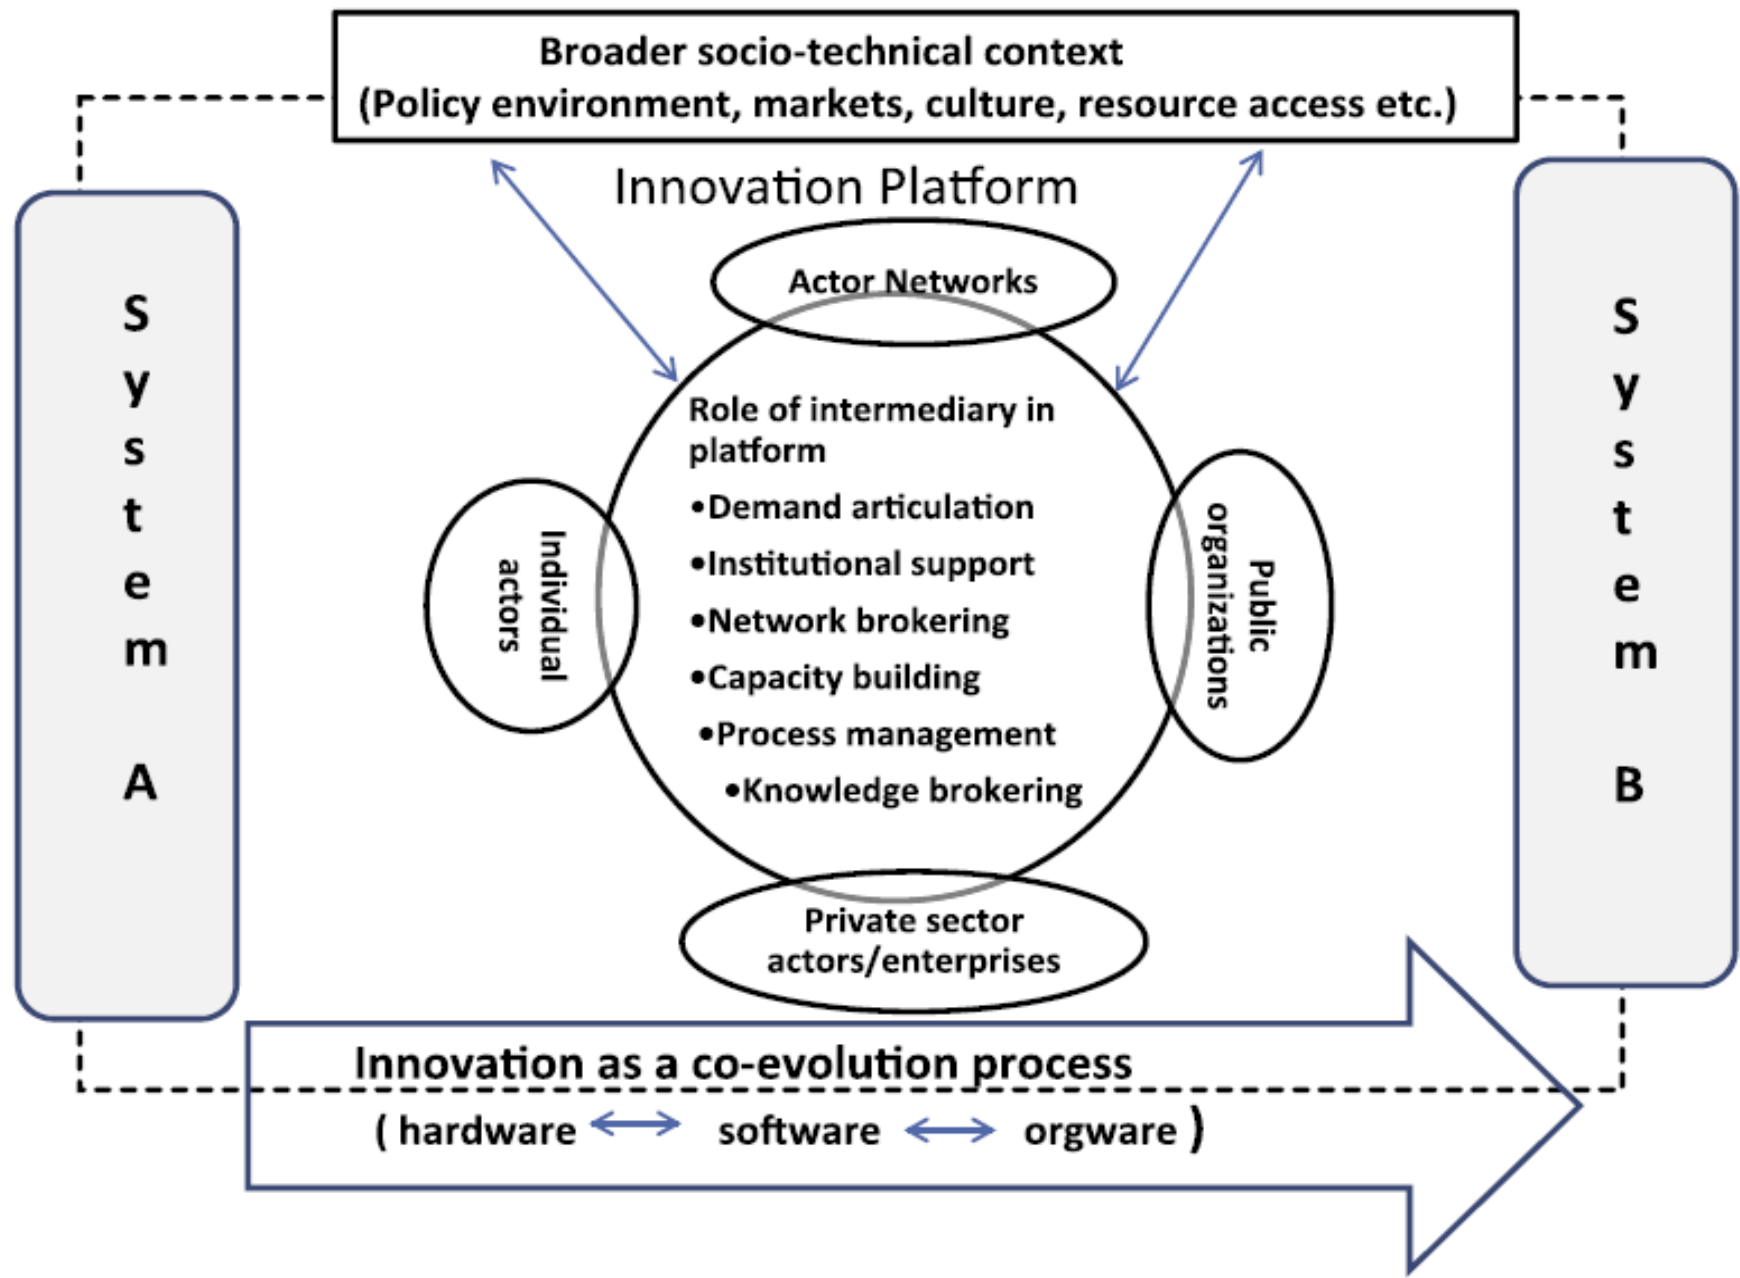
Broader socio-technical context
(Policy environment, markets, culture, resource access etc.)

Innovation Platform

System A

System B

Actor Networks

Role of intermediary in platform
•Demand articulation
•Institutional support
•Network brokering
•Capacity building
•Process management
•Knowledge brokering

Individual actors

Public organizations

Private sector actors/enterprises

Innovation as a co-evolution process
( hardware ⟷ software ⟷ orgware )